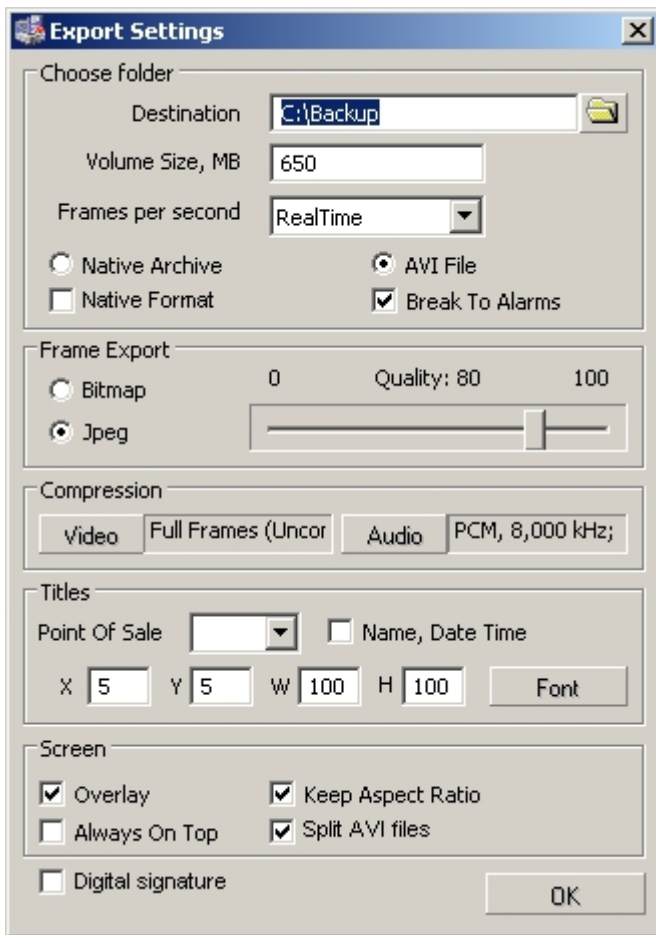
Export Settings

Choose folder

Destination C:\Backup

Volume Size, MB 650

Frames per second RealTime

Native Archive

AVI File

Native Format

Break To Alarms

Frame Export

Bitmap

0 Quality: 80 100

Jpeg

Compression

Video Full Frames (Uncor Audio PCM, 8,000 kHz;

Titles

Point Of Sale

Name, Date Time

X 5 Y 5 W 100 H 100 Font

Screen

Overlay

Keep Aspect Ratio

Always On Top

Split AVI files

Digital signature

OK